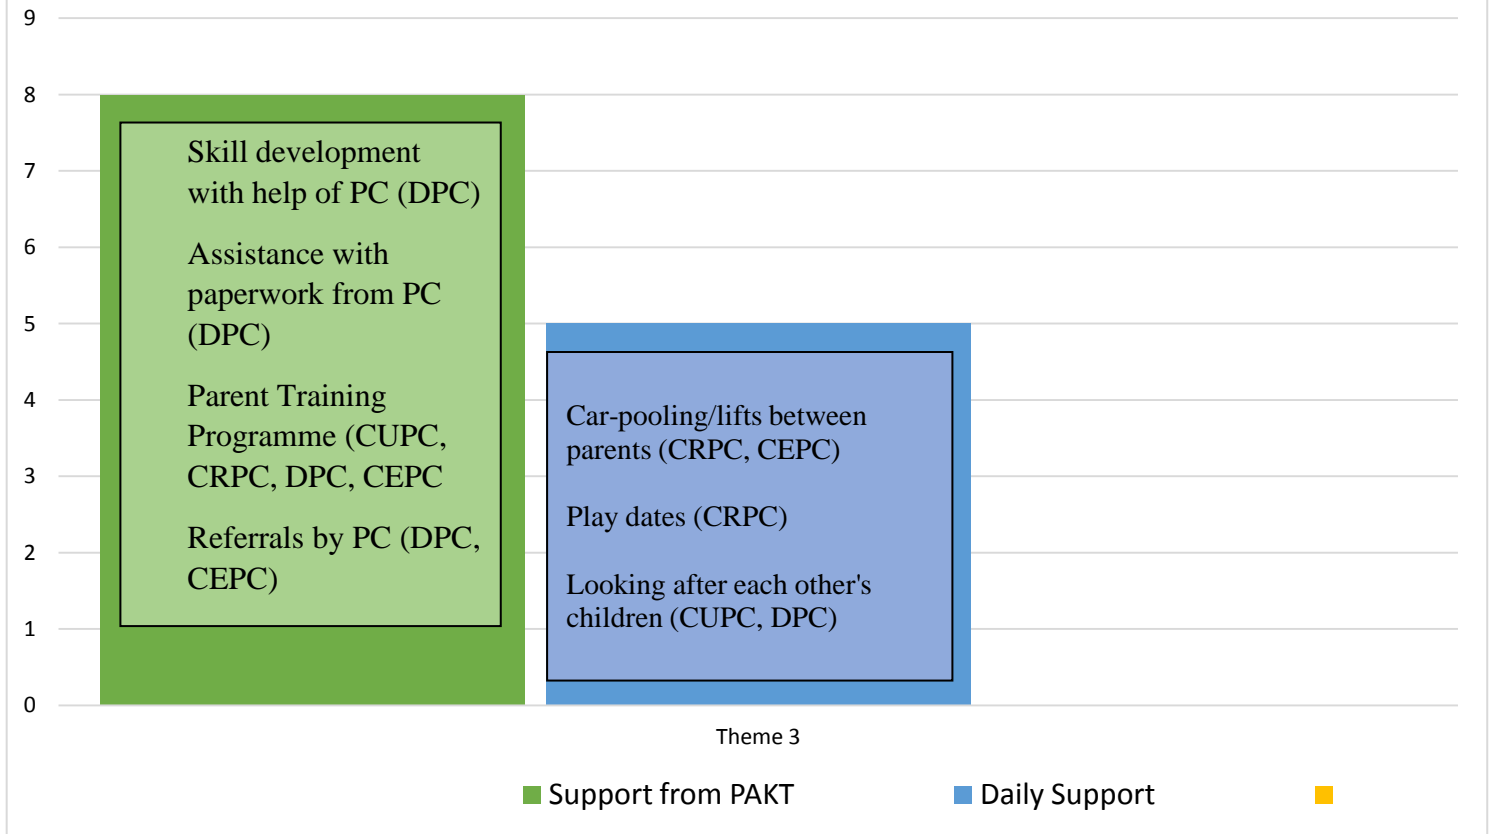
9
8
7
6
5
4
3
2
1
0

Skill development with help of PC (DPC)

Assistance with paperwork from PC (DPC)

Parent Training Programme (CUPC, CRPC, DPC, CEPC

Referrals by PC (DPC, CEPC)

Car-pooling/lifts between parents (CRPC, CEPC)

Play dates (CRPC)

Looking after each other's children (CUPC, DPC)

Theme 3

Support from PAKT
Daily Support